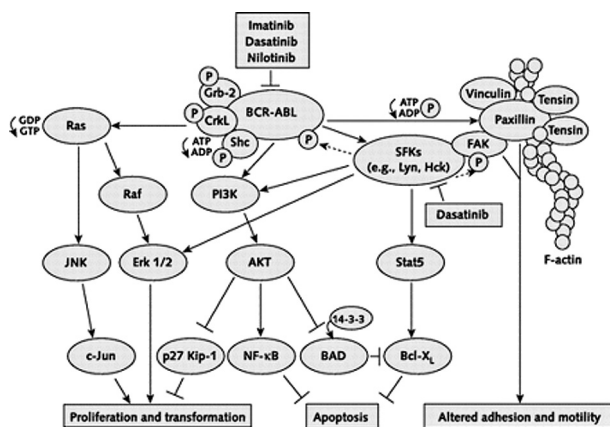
Imatinib
Dasatinib
Nilotinib

P
Grb-2
P
CrkL
BCR-ABL
P
Shc
ATP
ADP
P

GDP
GTP
Ras

ATP
ADP
P

Vinculin
Tensin
Paxillin
Tensin

SFKs
(e.g., Lyn, Hck)
FAK
P

Raf
PI3K
Dasatinib

F-actin

JNK
Erk 1/2
AKT
Stat5

14-3-3

c-Jun
p27 Kip-1
NF-κB
BAD
Bcl-$X_L$

Proliferation and transformation
Apoptosis
Altered adhesion and motility